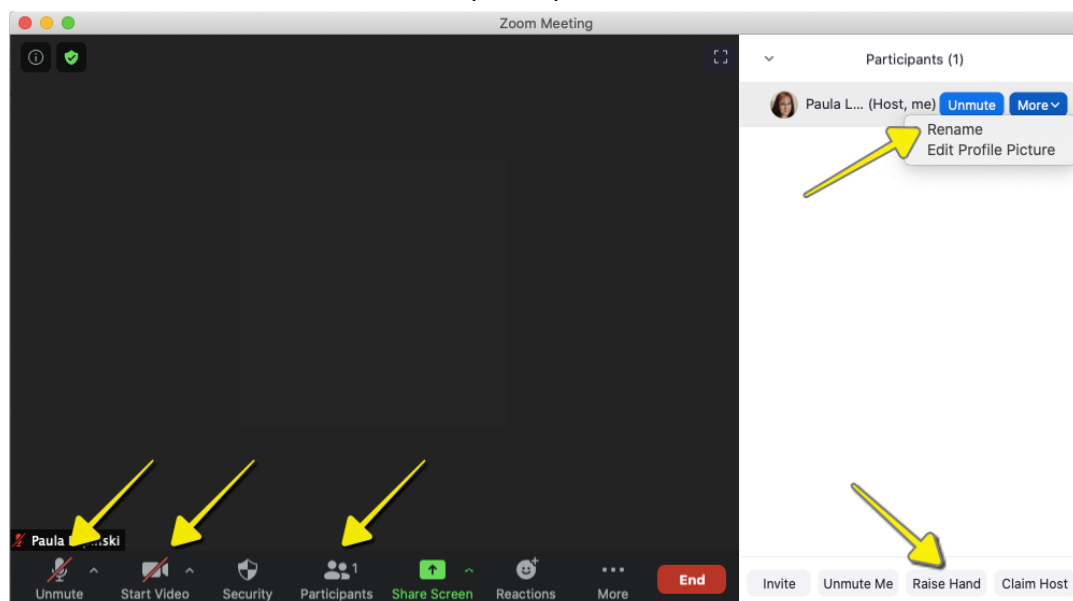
Zoom Meeting

Paula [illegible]ski

Unmute

Start Video

Security

Participants 1

Share Screen

Reactions

More

End

Participants (1)

Paula L... (Host, me) Unmute More

Rename

Edit Profile Picture

Invite

Unmute Me

Raise Hand

Claim Host